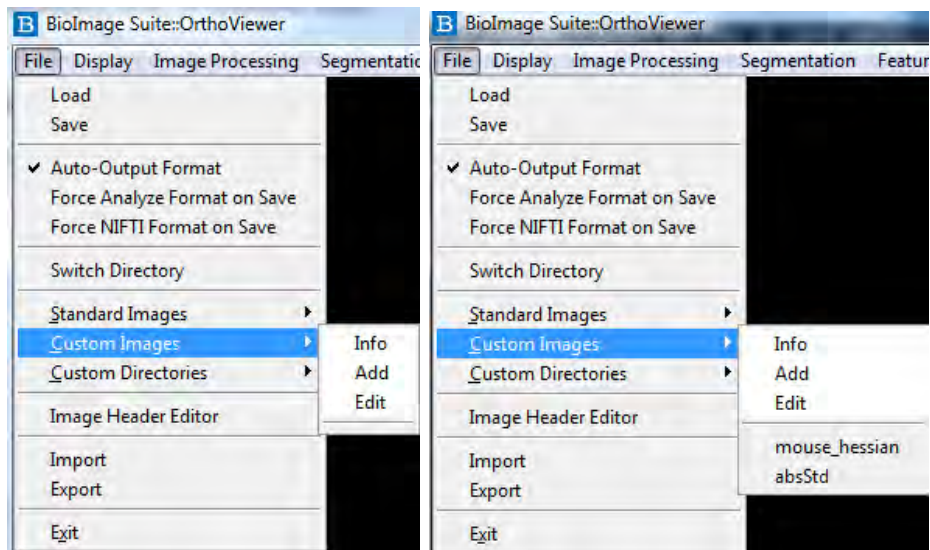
B BioImage Suite::OrthoViewer

File Display Image Processing Segmentatic

Load
Save

✔ Auto-Output Format
Force Analyze Format on Save
Force NIFTI Format on Save

Switch Directory

Standard Images
Custom Images
Custom Directories

Image Header Editor

Import
Export

Exit

Info
Add
Edit

B BioImage Suite::OrthoViewer

File Display Image Processing Segmentation Featur

Load
Save

✔ Auto-Output Format
Force Analyze Format on Save
Force NIFTI Format on Save

Switch Directory

Standard Images
Custom Images
Custom Directories

Image Header Editor

Import
Export

Exit

Info
Add
Edit

mouse_hessian
absStd